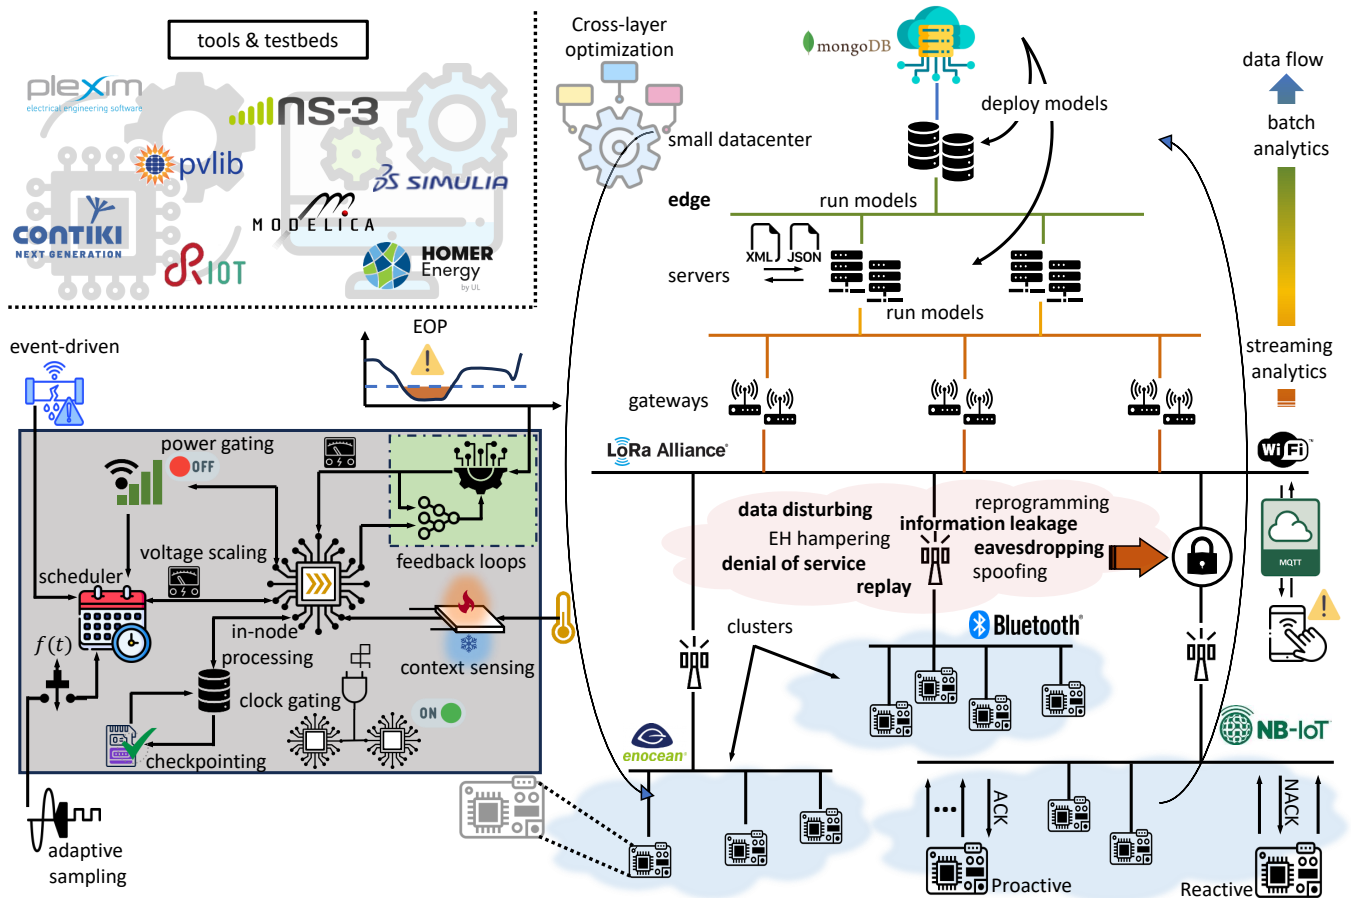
tools & testbeds

plexim electrical engineering software

ns-3

pvlib

CONTIKI NEXT GENERATION

RIOT

MODELICA

SIMULIA

HOMER Energy by UL

Cross-layer optimization

small datacenter

mongoDB

deploy models

data flow

batch analytics

edge

run models

XML JSON

servers

run models

streaming analytics

gateways

LoRa Alliance

Wi Fi

MQTT

EOP

event-driven

power gating

OFF

voltage scaling

scheduler

feedback loops

$f(t)$

in-node processing

context sensing

clock gating

ON

checkpointing

adaptive sampling

data disturbing

EH hampering

denial of service

replay

reprogramming

information leakage

eavesdropping

spoofing

clusters

Bluetooth

enocean

NB-IoT

ACK

NACK

Proactive

Reactive